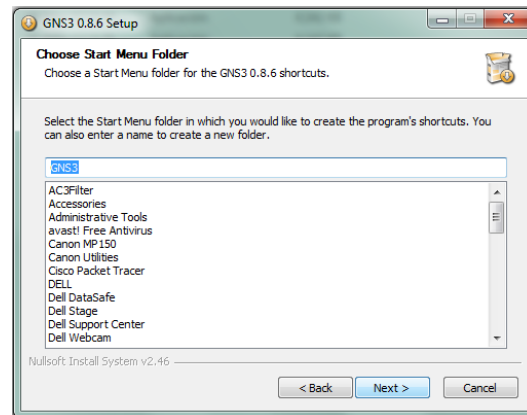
GNS3 0.8.6 Setup

Choose Start Menu Folder
Choose a Start Menu folder for the GNS3 0.8.6 shortcuts.

Select the Start Menu folder in which you would like to create the program's shortcuts. You can also enter a name to create a new folder.

GNS3

AC3Filter
Accessories
Administrative Tools
avast! Free Antivirus
Canon MP150
Canon Utilities
Cisco Packet Tracer
DELL
Dell DataSafe
Dell Stage
Dell Support Center
Dell Webcam

Nullsoft Install System v2.46

< Back
Next >
Cancel